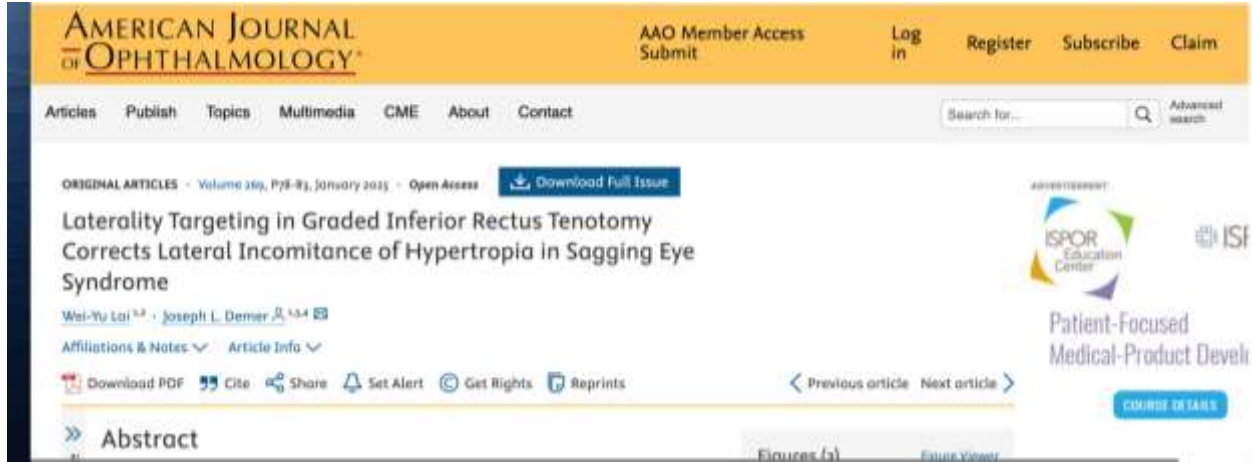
AMERICAN JOURNAL OF OPHTHALMOLOGY

AAO Member Access
Submit

Log in

Register

Subscribe

Claim

Articles Publish Topics Multimedia CME About Contact

Search for...

Advanced search

ORIGINAL ARTICLES · Volume 269, P78-83, January 2025 · Open Access

Download Full Issue

ADVERTISEMENT

Laterality Targeting in Graded Inferior Rectus Tenotomy Corrects Lateral Incomitance of Hypertropia in Sagging Eye Syndrome

Wei-Yu Lai $^{1,2}$ · Joseph L. Demer $^{1,3,4}$

Affiliations & Notes Article Info

Download PDF Cite Share Set Alert Get Rights Reprints

Previous article Next article

ISPOR Education Center

ISI

Patient-Focused Medical-Product Devel

COURSE DETAILS

Abstract

Figures (3)

Figure Viewer